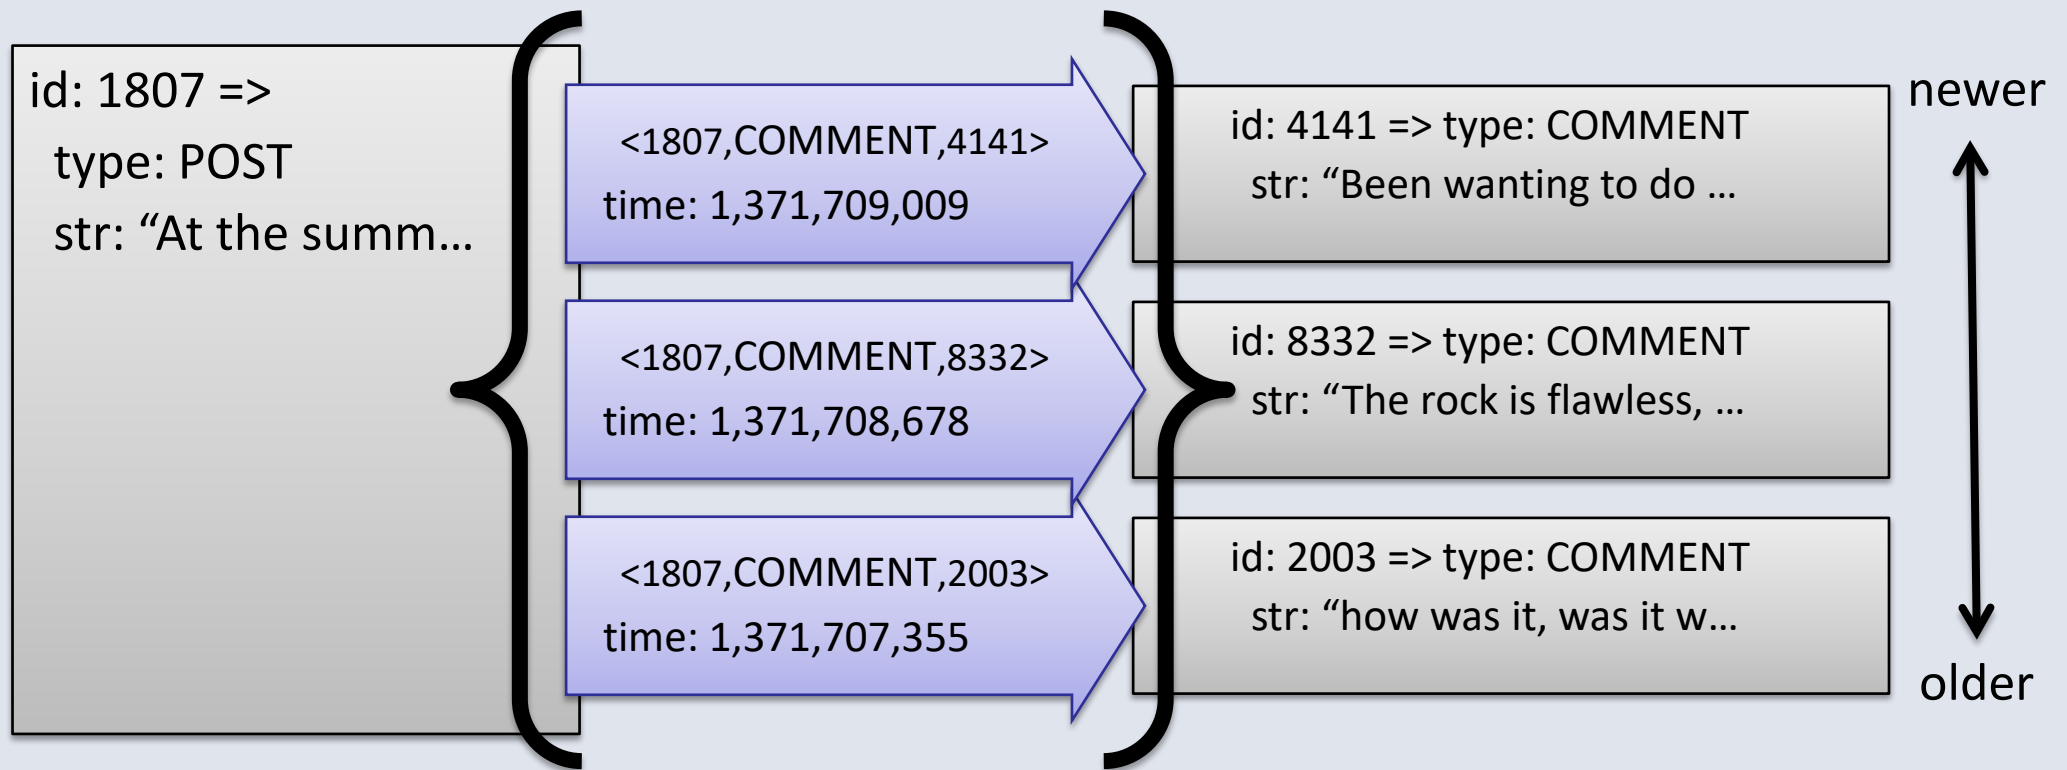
id: 1807 =>
type: POST
str: “At the summ…

<1807,COMMENT,4141>
time: 1,371,709,009

<1807,COMMENT,8332>
time: 1,371,708,678

<1807,COMMENT,2003>
time: 1,371,707,355

id: 4141 => type: COMMENT
str: “Been wanting to do …

id: 8332 => type: COMMENT
str: “The rock is flawless, …

id: 2003 => type: COMMENT
str: “how was it, was it w…

newer

older